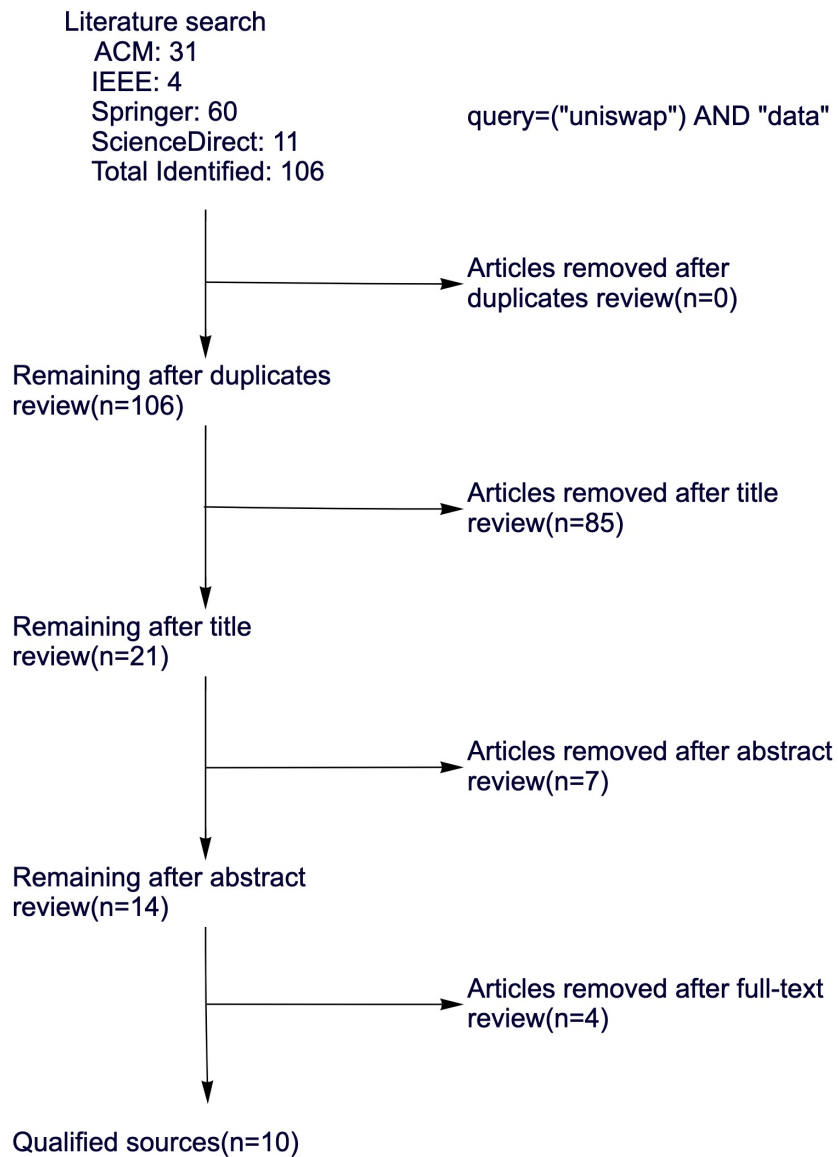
Literature search
ACM: 31
IEEE: 4
Springer: 60
ScienceDirect: 11
Total Identified: 106

query=("uniswap") AND "data"

Articles removed after duplicates review(n=0)

Remaining after duplicates review(n=106)

Articles removed after title review(n=85)

Remaining after title review(n=21)

Articles removed after abstract review(n=7)

Remaining after abstract review(n=14)

Articles removed after full-text review(n=4)

Qualified sources(n=10)